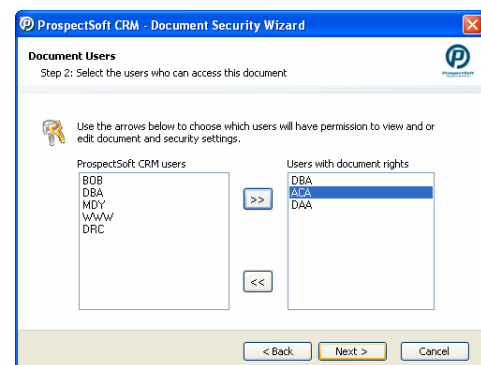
ProspectSoft CRM - Document Security Wizard

Document Users
Step 2: Select the users who can access this document

ProspectSoft

Use the arrows below to choose which users will have permission to view and or edit document and security settings.

ProspectSoft CRM users
BOB
DBA
MDY
WWW
DRC

Users with document rights
DBA
ACA
DAA

>>

<<

< Back
Next >
Cancel